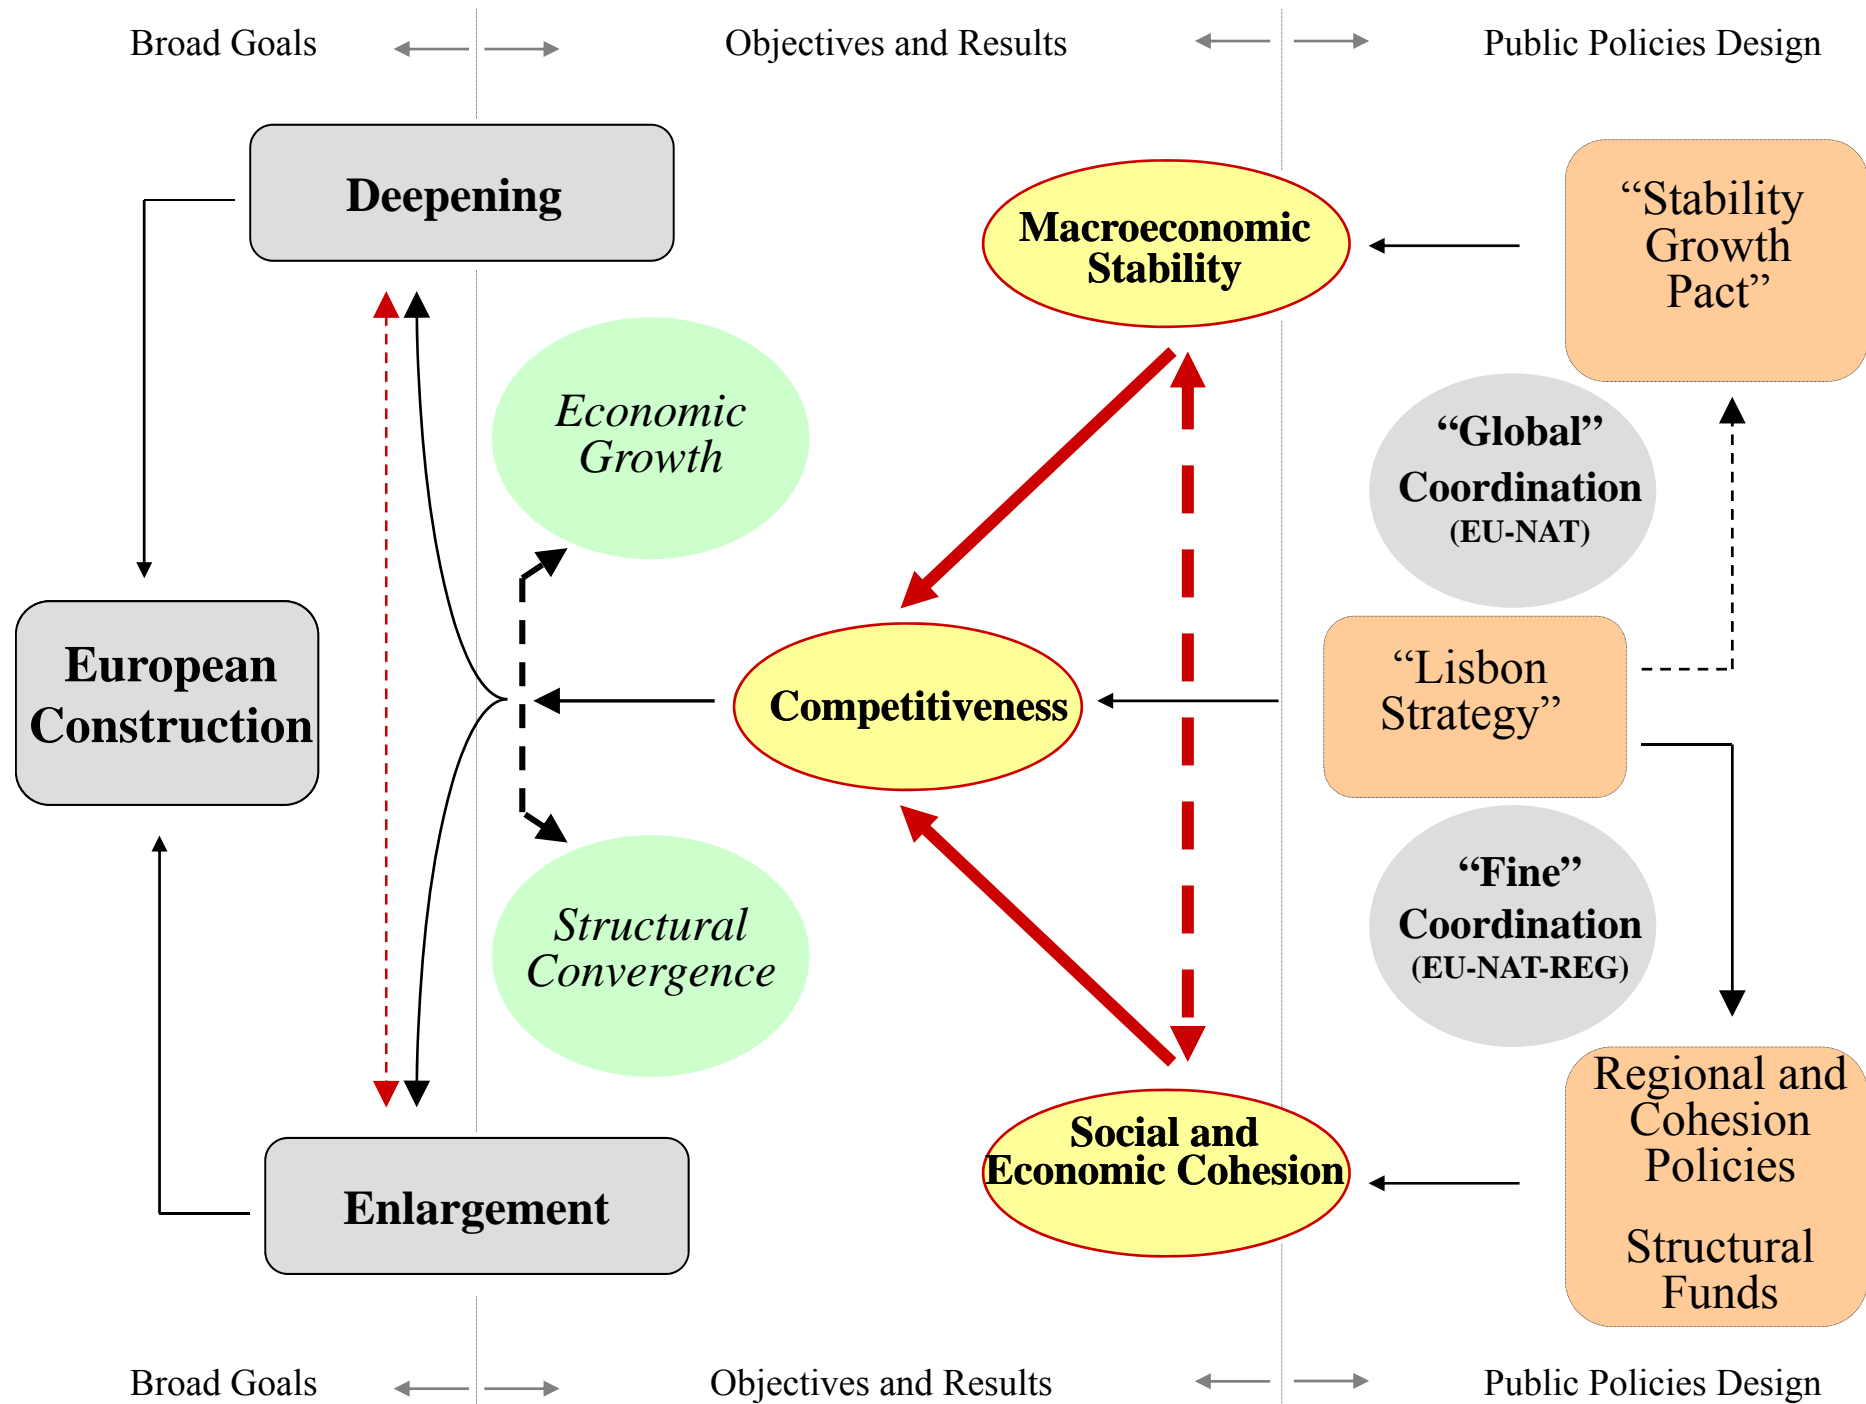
Broad Goals

Objectives and Results

Public Policies Design

Deepening

Macroeconomic Stability

“Stability Growth Pact”

Economic Growth

“Global” Coordination (EU-NAT)

European Construction

Competitiveness

“Lisbon Strategy”

Structural Convergence

“Fine” Coordination (EU-NAT-REG)

Regional and Cohesion Policies

Structural Funds

Enlargement

Social and Economic Cohesion

Broad Goals

Objectives and Results

Public Policies Design